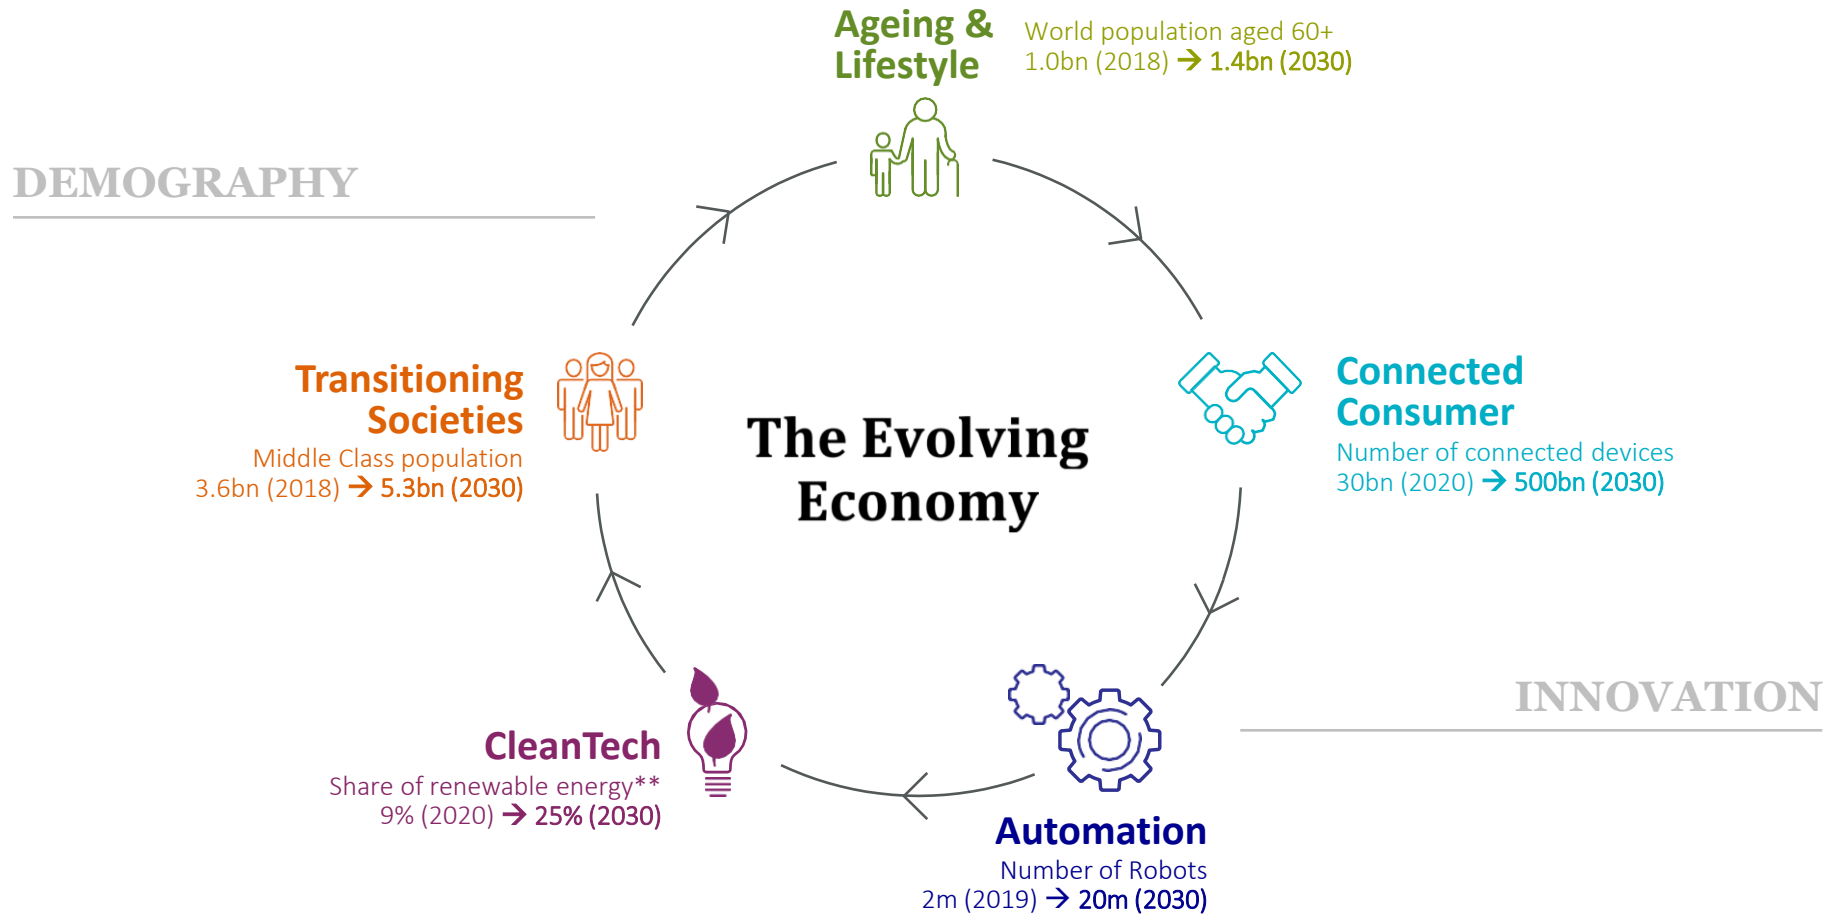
Ageing & Lifestyle

World population aged 60+
1.0bn (2018) → 1.4bn (2030)

DEMOGRAPHY

Transitioning Societies
Middle Class population
3.6bn (2018) → 5.3bn (2030)

The Evolving Economy

Connected Consumer
Number of connected devices
30bn (2020) → 500bn (2030)

INNOVATION

CleanTech
Share of renewable energy**
9% (2020) → 25% (2030)

Automation
Number of Robots
2m (2019) → 20m (2030)